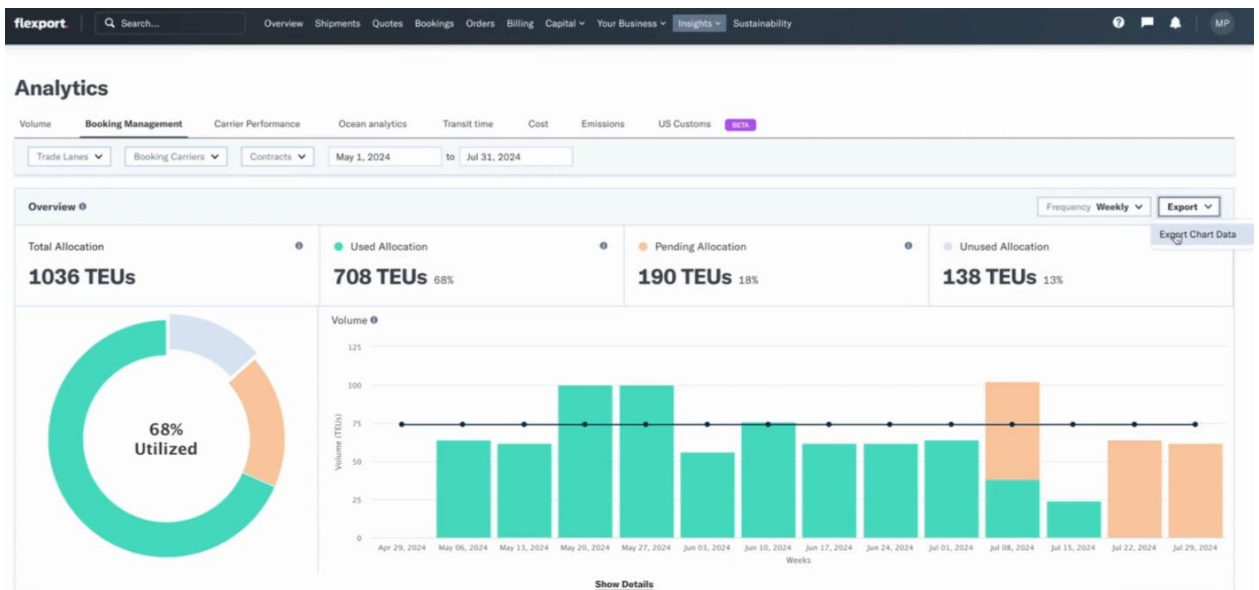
flexport. Search...

Overview Shipments Quotes Bookings Orders Billing Capital Your Business Insights Sustainability

MP

Analytics

Volume Booking Management Carrier Performance Ocean analytics Transit time Cost Emissions US Customs BETA

Trade Lanes Booking Carriers Contracts May 1, 2024 to Jul 31, 2024

Overview

Frequency Weekly Export

Export Chart Data

Total Allocation
1036 TEUs

Used Allocation
708 TEUs 68%

Pending Allocation
190 TEUs 18%

Unused Allocation
138 TEUs 13%

68%
Utilized

Volume

125
100
75
50
25
0

Volume (TEUs)

Apr 29, 2024 May 06, 2024 May 13, 2024 May 20, 2024 May 27, 2024 Jun 03, 2024 Jun 10, 2024 Jun 17, 2024 Jun 24, 2024 Jul 01, 2024 Jul 08, 2024 Jul 15, 2024 Jul 22, 2024 Jul 29, 2024

Weeks

Show Details